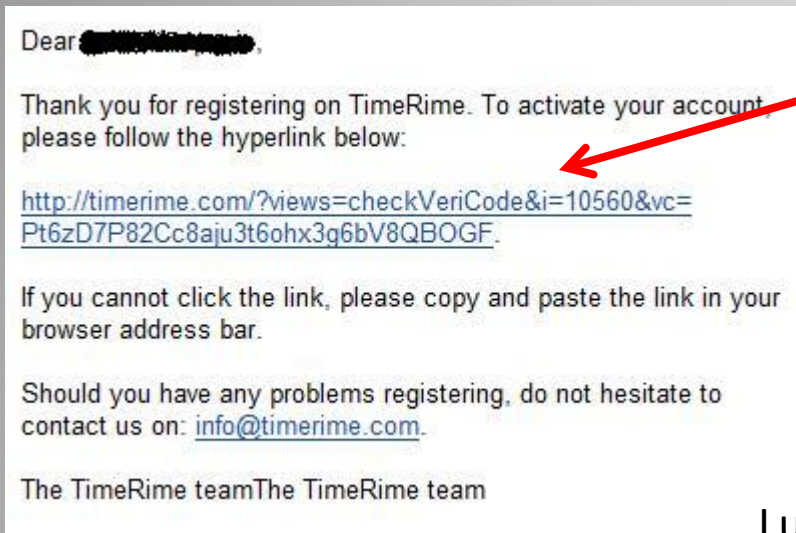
Dear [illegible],

Thank you for registering on TimeRime. To activate your account, please follow the hyperlink below:

http://timerime.com/?views=checkVeriCode&i=10560&vc=Pt6zD7P82Cc8aju3t6ohx3g6bV8QBOGF.

If you cannot click the link, please copy and paste the link in your browser address bar.

Should you have any problems registering, do not hesitate to contact us on: info@timerime.com.

The TimeRime teamThe TimeRime team

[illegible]